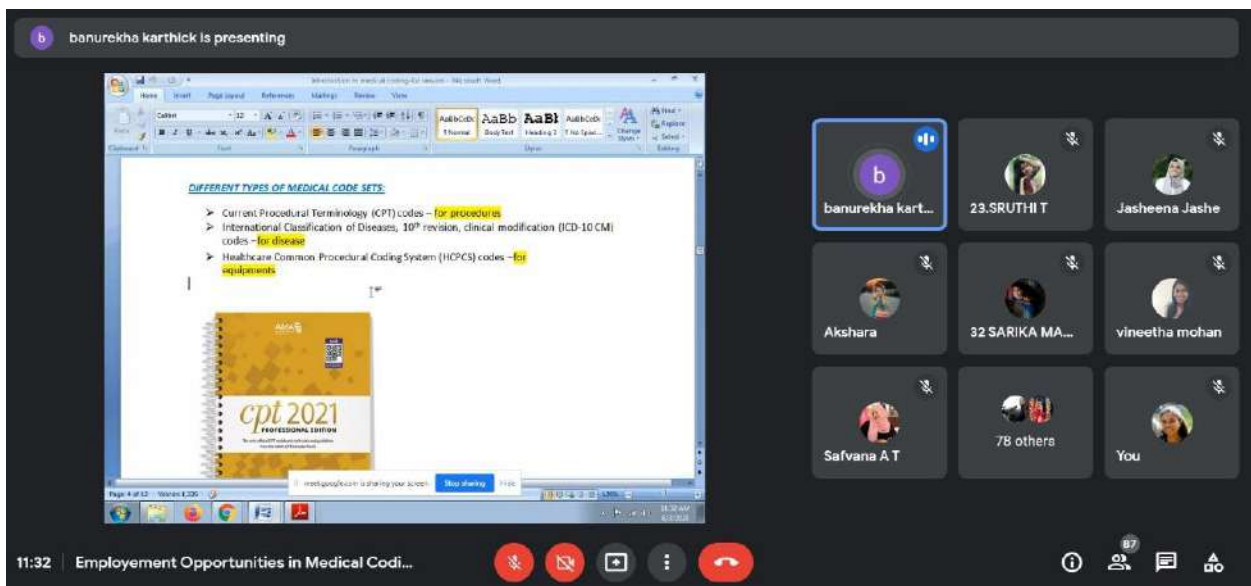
b banurekha karthick is presenting

Home Insert Page Layout References Mailings Review View

AaBbCcDc AaBb AaBl AaBbCcDc
1 Normal Body Text Heading 2 1 No Spaci...

DIFFERENT TYPES OF MEDICAL CODE SETS:

➤ Current Procedural Terminology (CPT) codes – for procedures
➤ International Classification of Diseases, 10$^{th}$ revision, clinical modification (ICD-10 CM) codes – for disease
➤ Healthcare Common Procedural Coding System (HCPCS) codes – for equipments

AMA

cpt 2021
PROFESSIONAL EDITION

meet.google.com is sharing your screen. Stop sharing Hide

Page 4 of 12 Words: 1,226

b
banurekha kart...

23.SRUTHI T

Jasheena Jashe

Akshara

32 SARIKA MA...

vineetha mohan

Safvana A T

78 others

You

11:32 | Employement Opportunities in Medical Codi...

87